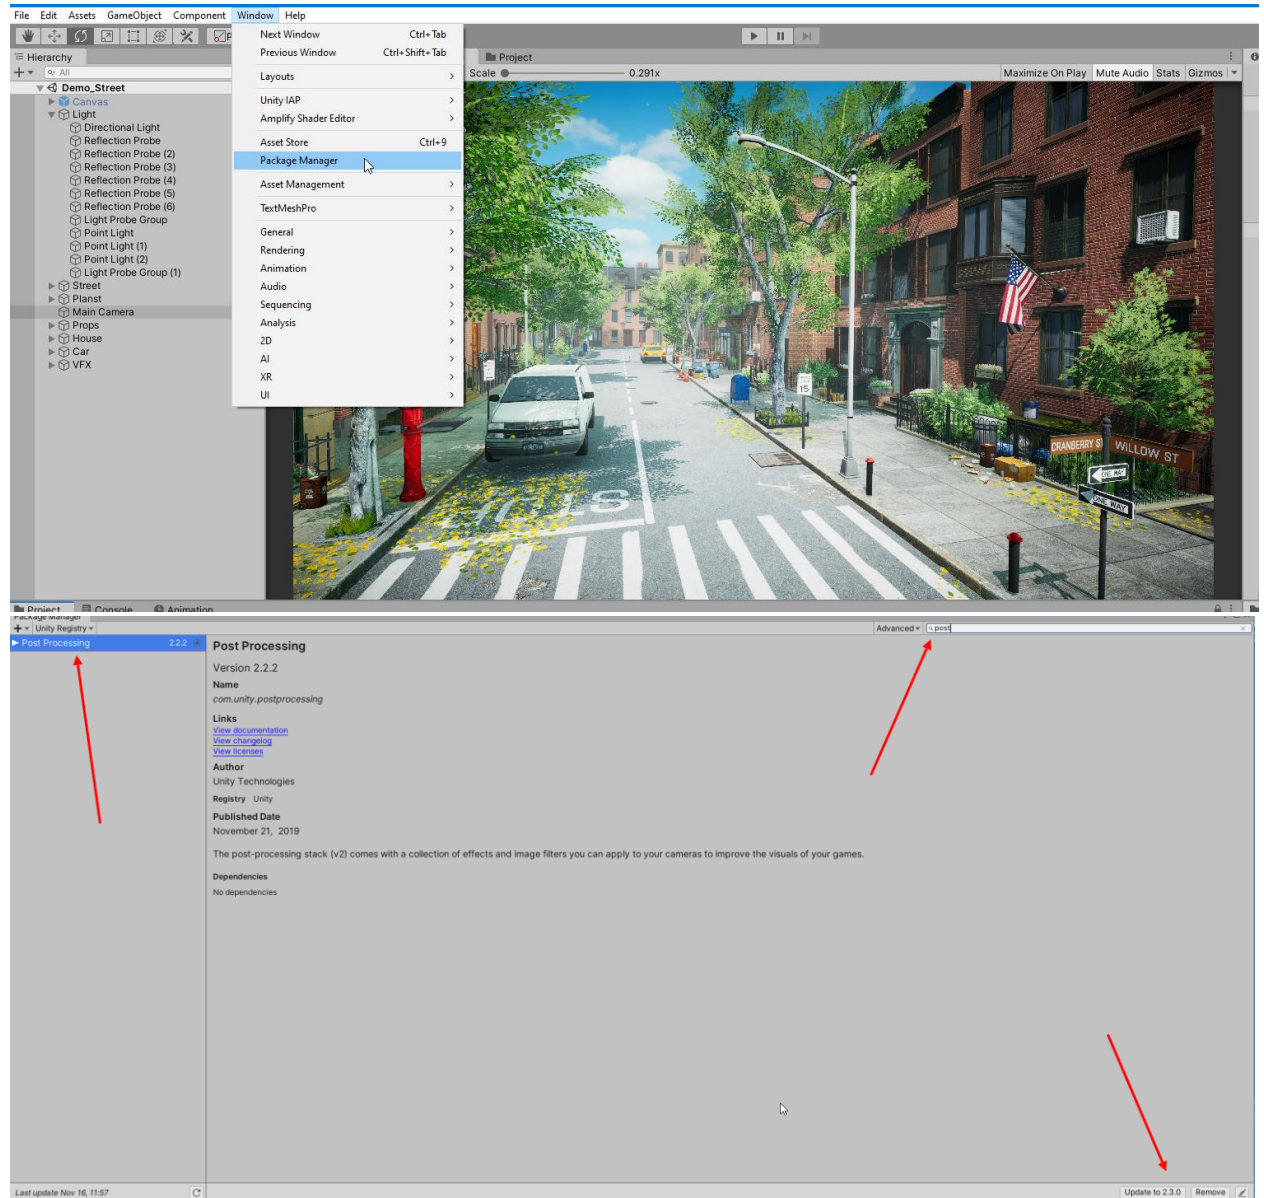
File Edit Assets GameObject Component Window Help

Hierarchy
All
Demo_Street
Canvas
Light
Directional Light
Reflection Probe
Reflection Probe (2)
Reflection Probe (3)
Reflection Probe (4)
Reflection Probe (5)
Reflection Probe (6)
Light Probe Group
Point Lihgt
Point Light (1)
Point Light (2)
Light Probe Group (1)
Street
Planst
Main Camera
Props
House
Car
VFX

Next Window Ctrl+Tab
Previous Window Ctrl+Shift+Tab
Layouts
Unity IAP
Amplify Shader Editor
Asset Store Ctrl+9
Package Manager
Asset Management
TextMeshPro
General
Rendering
Animation
Audio
Sequencing
Analysis
2D
AI
XR
UI

Project
Scale 0.291x
Maximize On Play Mute Audio Stats Gizmos

CRANBERRY ST WILLOW ST
ONE WAY
ONE WAY

Project Console Animation
Package Manager
Unity Registry
Advanced
post
Post Processing 2.2.2

Post Processing
Version 2.2.2
Name
com.unity.postprocessing
Links
View documentation
View changelog
View licenses
Author
Unity Technologies
Registry Unity
Published Date
November 21, 2019
The post-processing stack (v2) comes with a collection of effects and image filters you can apply to your cameras to improve the visuals of your games.
Dependencies
No dependencies

Last update Nov 16, 11:57
Update to 2.3.0 Remove